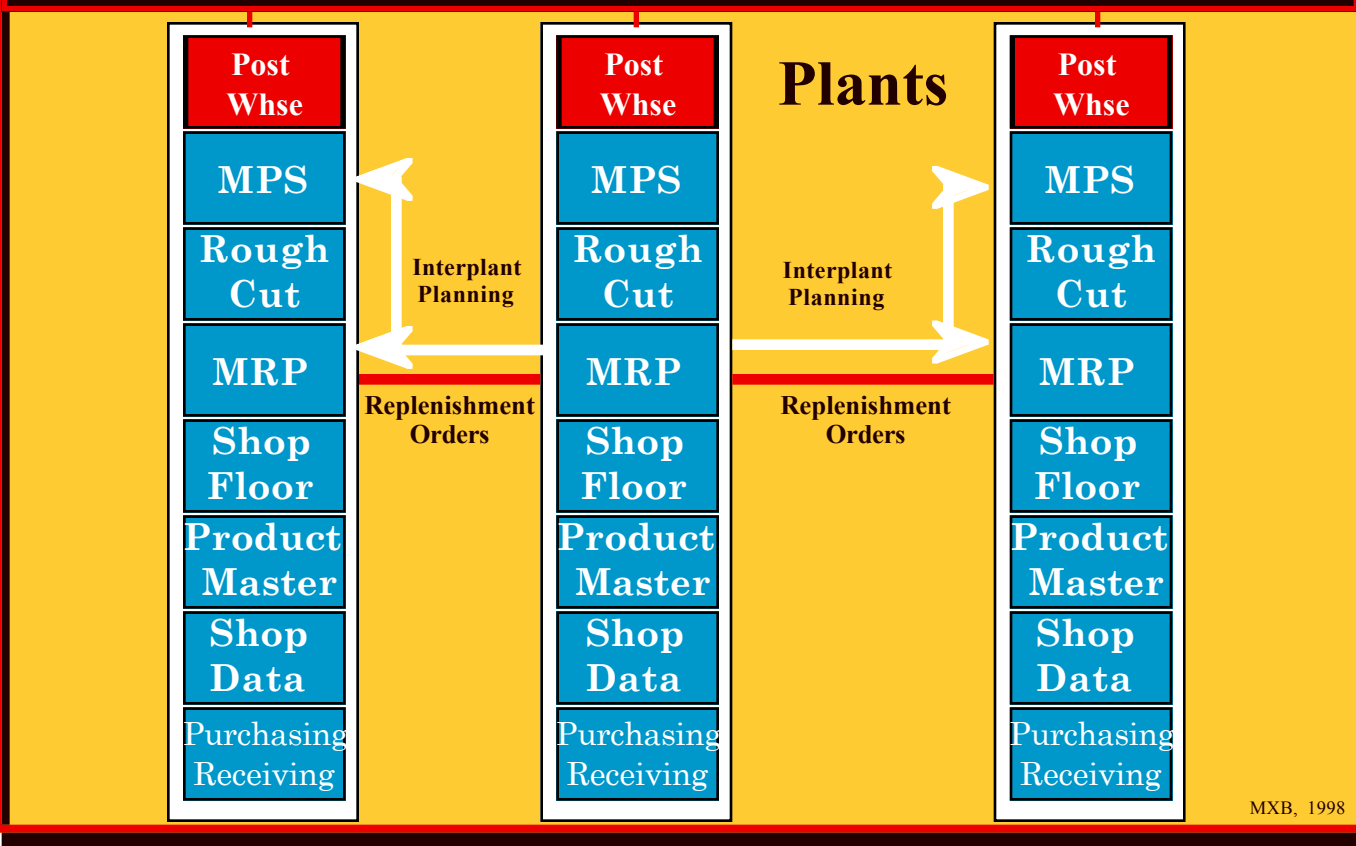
Post Whse

MPS

Rough Cut

MRP

Shop Floor

Product Master

Shop Data

Purchasing Receiving

Interplant Planning

Replenishment Orders

Post Whse

MPS

Rough Cut

MRP

Shop Floor

Product Master

Shop Data

Purchasing Receiving

Plants

Interplant Planning

Replenishment Orders

Post Whse

MPS

Rough Cut

MRP

Shop Floor

Product Master

Shop Data

Purchasing Receiving

MXB, 1998